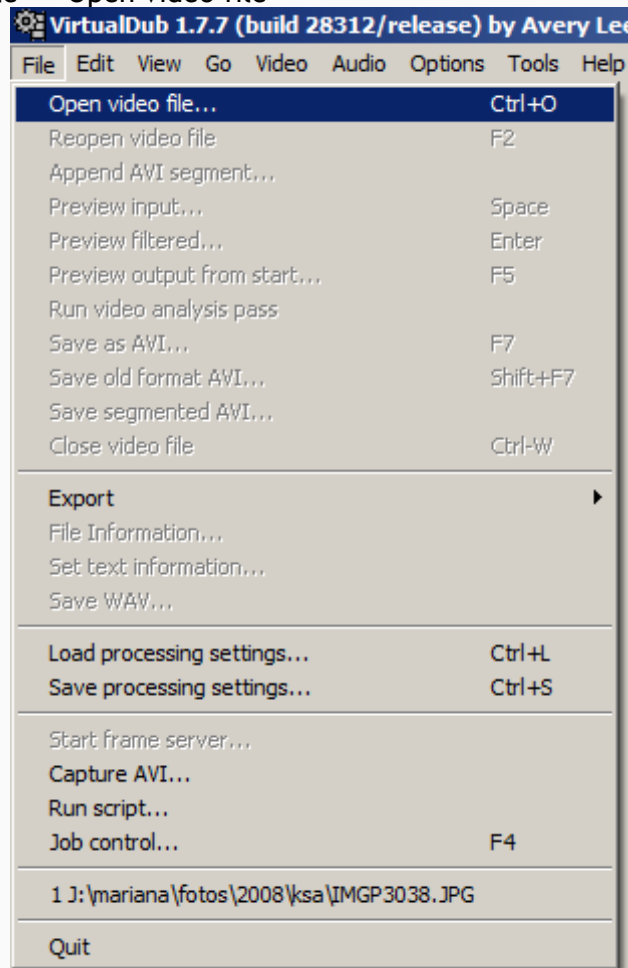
VirtualDub 1.7.7 (build 28312/release) by Avery Le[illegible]

File Edit View Go Video Audio Options Tools Help

Open video file... Ctrl+O
Reopen video file F2
Append AVI segment...
Preview input... Space
Preview filtered... Enter
Preview output from start... F5
Run video analysis pass
Save as AVI... F7
Save old format AVI... Shift+F7
Save segmented AVI...
Close video file Ctrl-W

Export
File Information...
Set text information...
Save WAV...

Load processing settings... Ctrl+L
Save processing settings... Ctrl+S

Start frame server...
Capture AVI...
Run script...
Job control... F4

1 J:\mariana\fotos\2008\ksa\IMGP3038.JPG

Quit